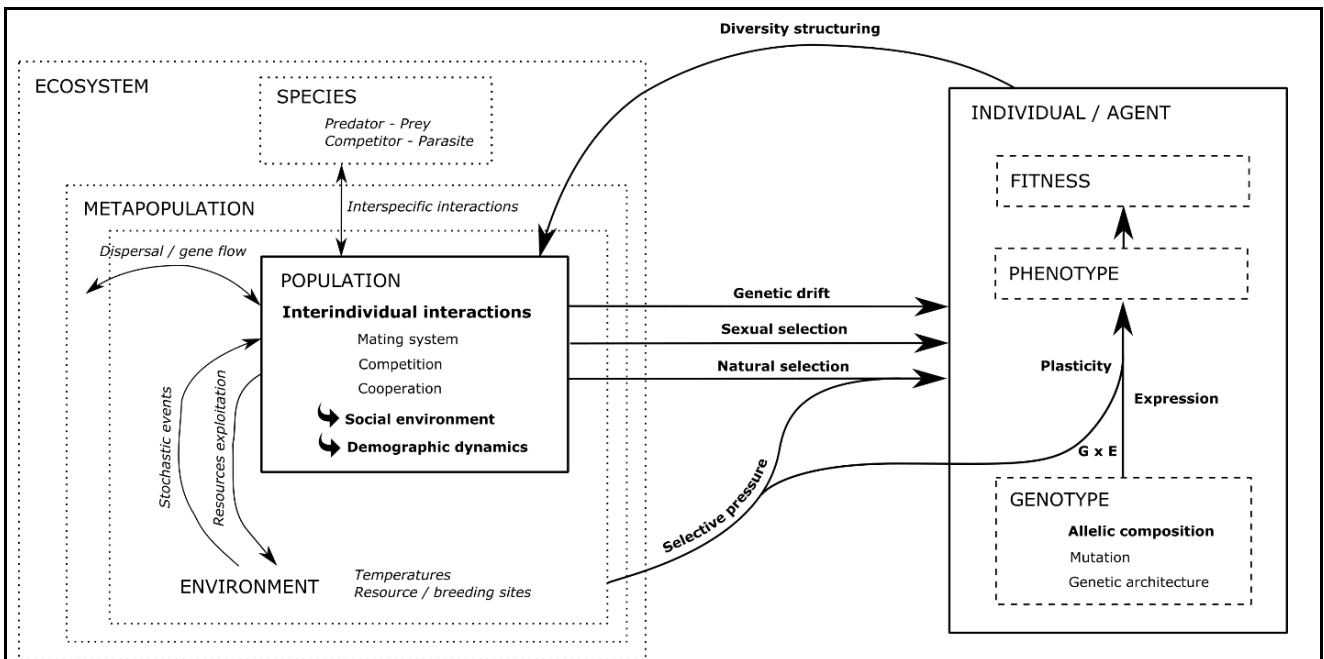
Diversity structuring

ECOSYSTEM

SPECIES
Predator - Prey
Competitor - Parasite

METAPOPULATION

Interspecific interactions

Dispersal / gene flow

POPULATION
Interindividual interactions
Mating system
Competition
Cooperation
Social environment
Demographic dynamics

Stochastic events

Resources exploitation

ENVIRONMENT

Temperatures
Resource / breeding sites

Genetic drift

Sexual selection

Natural selection

Selective pressure

INDIVIDUAL / AGENT

FITNESS

PHENOTYPE

Plasticity

Expression

G x E

GENOTYPE
Allelic composition
Mutation
Genetic architecture